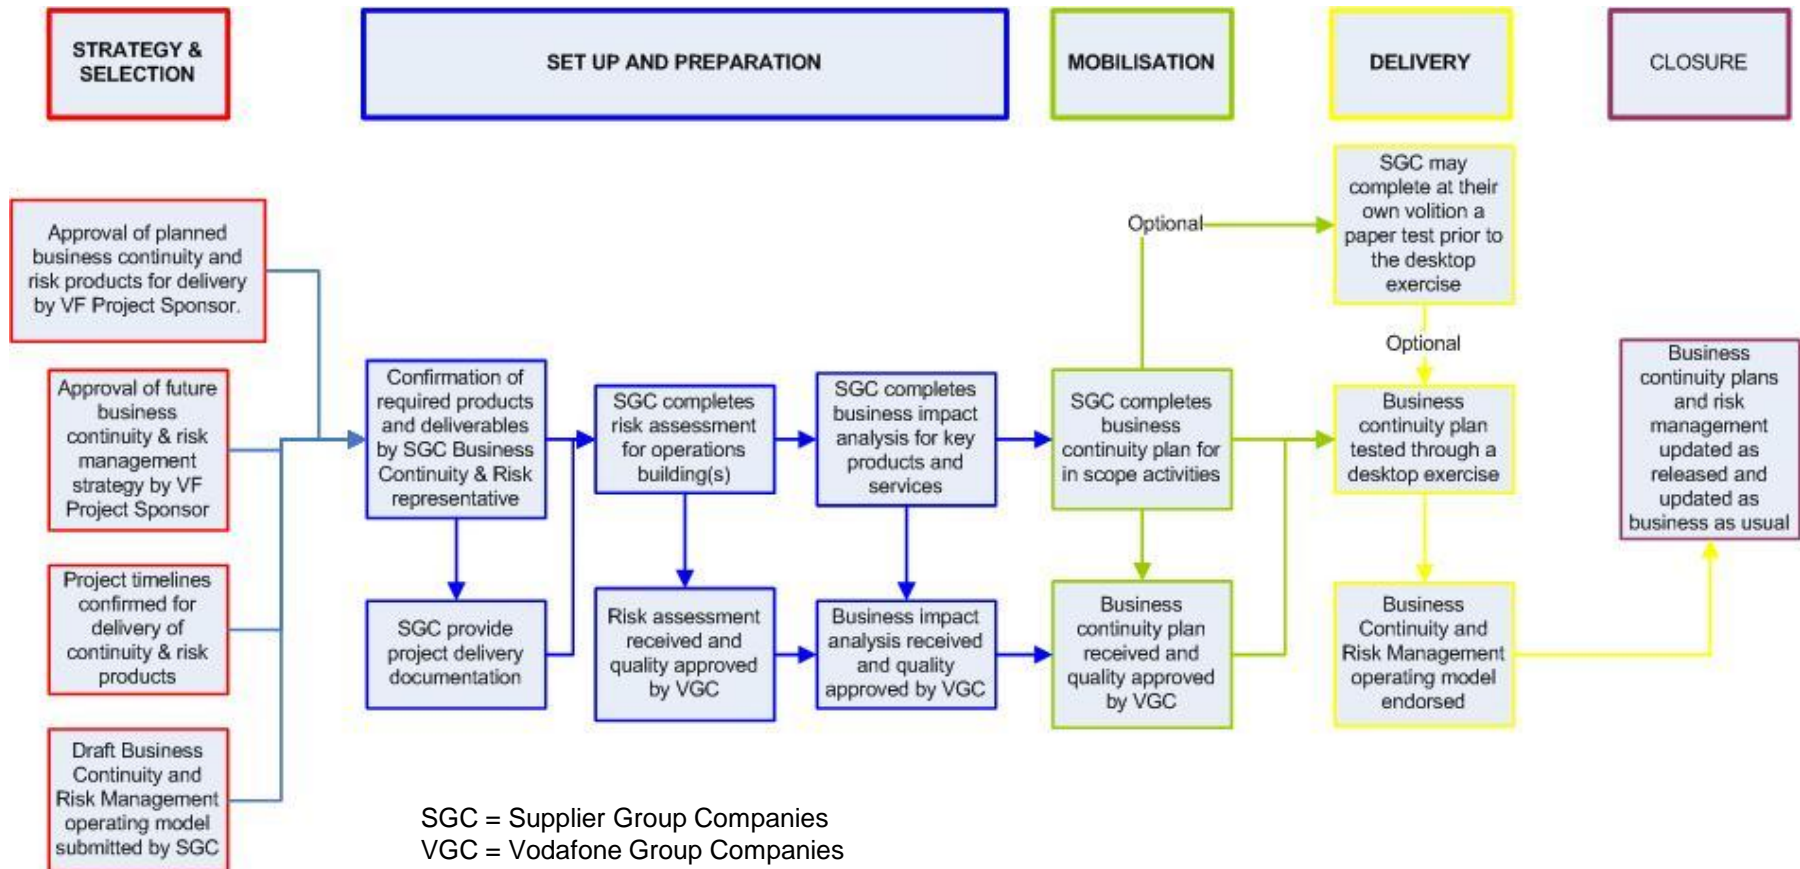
STRATEGY & SELECTION

SET UP AND PREPARATION

MOBILISATION

DELIVERY

CLOSURE

Approval of planned business continuity and risk products for delivery by VF Project Sponsor.

Approval of future business continuity & risk management strategy by VF Project Sponsor

Project timelines confirmed for delivery of continuity & risk products

Draft Business Continuity and Risk Management operating model submitted by SGC

Confirmation of required products and deliverables by SGC Business Continuity & Risk representative

SGC provide project delivery documentation

SGC completes risk assessment for operations building(s)

Risk assessment received and quality approved by VGC

SGC completes business impact analysis for key products and services

Business impact analysis received and quality approved by VGC

Optional

SGC completes business continuity plan for in scope activities

Business continuity plan received and quality approved by VGC

SGC may complete at their own volition a paper test prior to the desktop exercise

Optional

Business continuity plan tested through a desktop exercise

Business Continuity and Risk Management operating model endorsed

Business continuity plans and risk management updated as released and updated as business as usual

SGC = Supplier Group Companies
VGC = Vodafone Group Companies